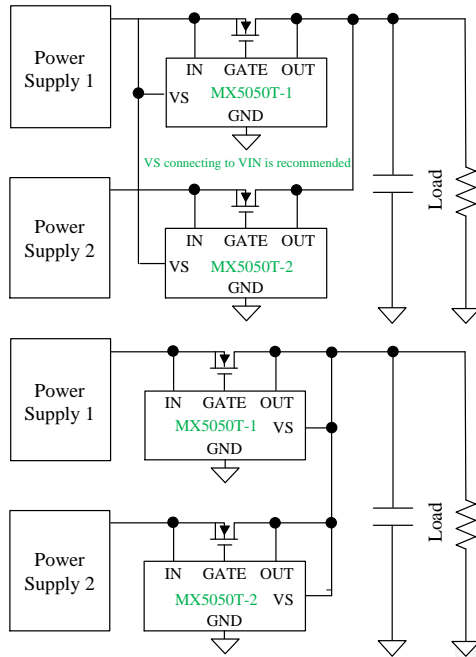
Power Supply 1

IN GATE OUT
VS MX5050T-1
GND

VS connecting to VIN is recommended

Load

Power Supply 2

IN GATE OUT
VS MX5050T-2
GND

Power Supply 1

IN GATE OUT
MX5050T-1 VS
GND

Load

Power Supply 2

IN GATE OUT
MX5050T-2 VS
GND